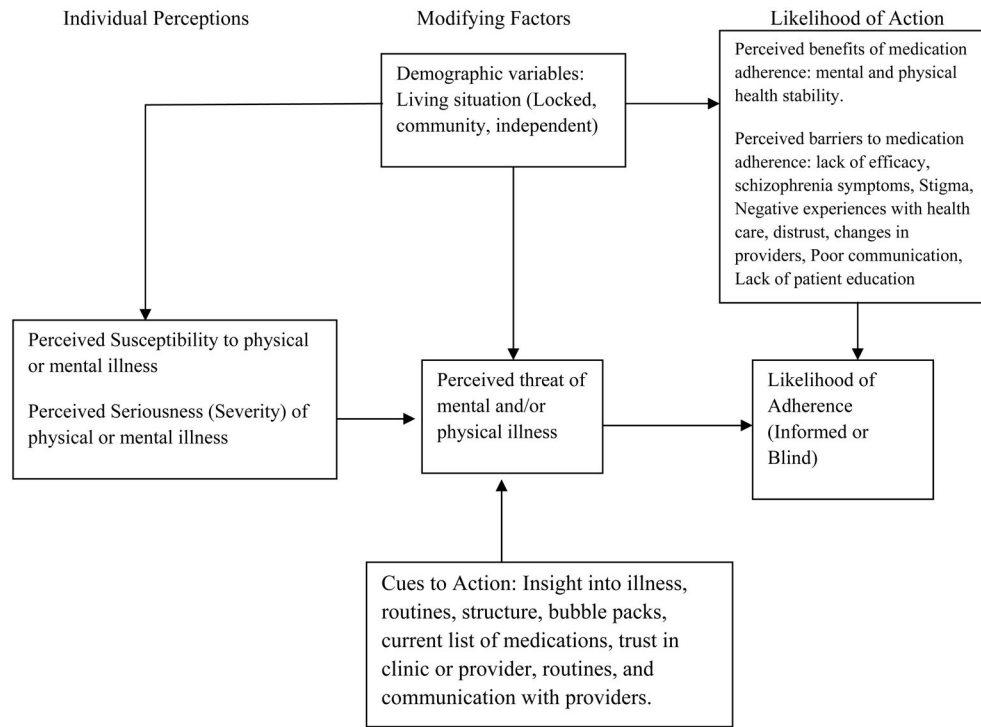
Individual Perceptions

Modifying Factors

Likelihood of Action

Demographic variables: Living situation (Locked, community, independent)

Perceived benefits of medication adherence: mental and physical health stability.

Perceived barriers to medication adherence: lack of efficacy, schizophrenia symptoms, Stigma, Negative experiences with health care, distrust, changes in providers, Poor communication, Lack of patient education

Perceived Susceptibility to physical or mental illness

Perceived Seriousness (Severity) of physical or mental illness

Perceived threat of mental and/or physical illness

Likelihood of Adherence (Informed or Blind)

Cues to Action: Insight into illness, routines, structure, bubble packs, current list of medications, trust in clinic or provider, routines, and communication with providers.